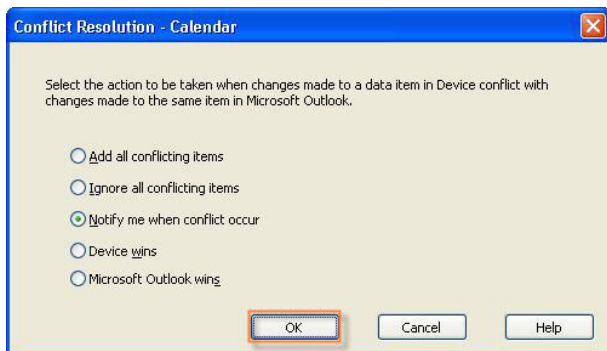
Conflict Resolution - Calendar

Select the action to be taken when changes made to a data item in Device conflict with changes made to the same item in Microsoft Outlook.

Add all conflicting items

Ignore all conflicting items

Notify me when conflict occur

Device wins

Microsoft Outlook wins

OK

Cancel

Help